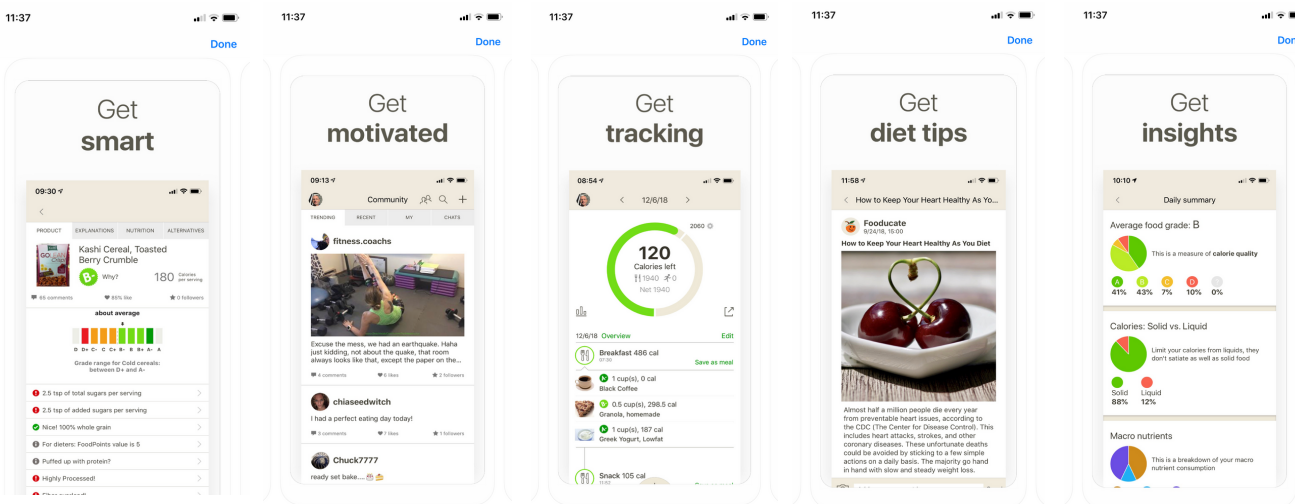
11:37

Done

Get smart

09:30

PRODUCT EXPLANATIONS NUTRITION ALTERNATIVES

Kashi Cereal, Toasted Berry Crumble

B- Why?

180 Calories per serving

69 comments 86% like 0 followers

about average

D D+ C- C C+ B- B B+ A- A

Grade range for Cold cereals: between D+ and A-

2.5 tsp of total sugars per serving

2.5 tsp of added sugars per serving

Nice! 100% whole grain

For dieters: FoodPoints value is 5

Puffed up with protein?

Highly Processed!

11:37

Done

Get motivated

09:13

Community

TRENDING RECENT MY CHATS

fitness.coachs

Excuse the mess, we had an earthquake. Haha just kidding, not about the quake, that room always looks like that, except the paper on the...

4 comments 6 likes 2 followers

chiaseedwitch

I had a perfect eating day today!

5 comments 7 likes 1 followers

Chuck7777

ready set bake....

11:37

Done

Get tracking

08:54

12/6/18

2060

120 Calories left

1940 0

Net 1940

12/6/18 Overview Edit

Breakfast 486 cal

Save as meal

1 cup(s), 0 cal
Black Coffee

0.5 cup(s), 298.5 cal
Granola, homemade

1 cup(s), 187 cal
Greek Yogurt, Lowfat

Snack 105 cal

11:37

Done

Get diet tips

11:58

How to Keep Your Heart Healthy As Yo...

Fooducate
9/24/18, 15:00

How to Keep Your Heart Healthy As You Diet

Almost half a million people die every year from preventable heart issues, according to the CDC (The Center for Disease Control). This includes heart attacks, strokes, and other coronary diseases. These unfortunate deaths could be avoided by sticking to a few simple actions on a daily basis. The majority go hand in hand with slow and steady weight loss.

11:37

Don

Get insights

10:10

Daily summary

Average food grade: B

This is a measure of calorie quality

A 41% B 43% C 7% D 10% 0%

Calories: Solid vs. Liquid

Limit your calories from liquids, they don't satiate as well as solid food

Solid 88% Liquid 12%

Macro nutrients

This is a breakdown of your macro nutrient consumption